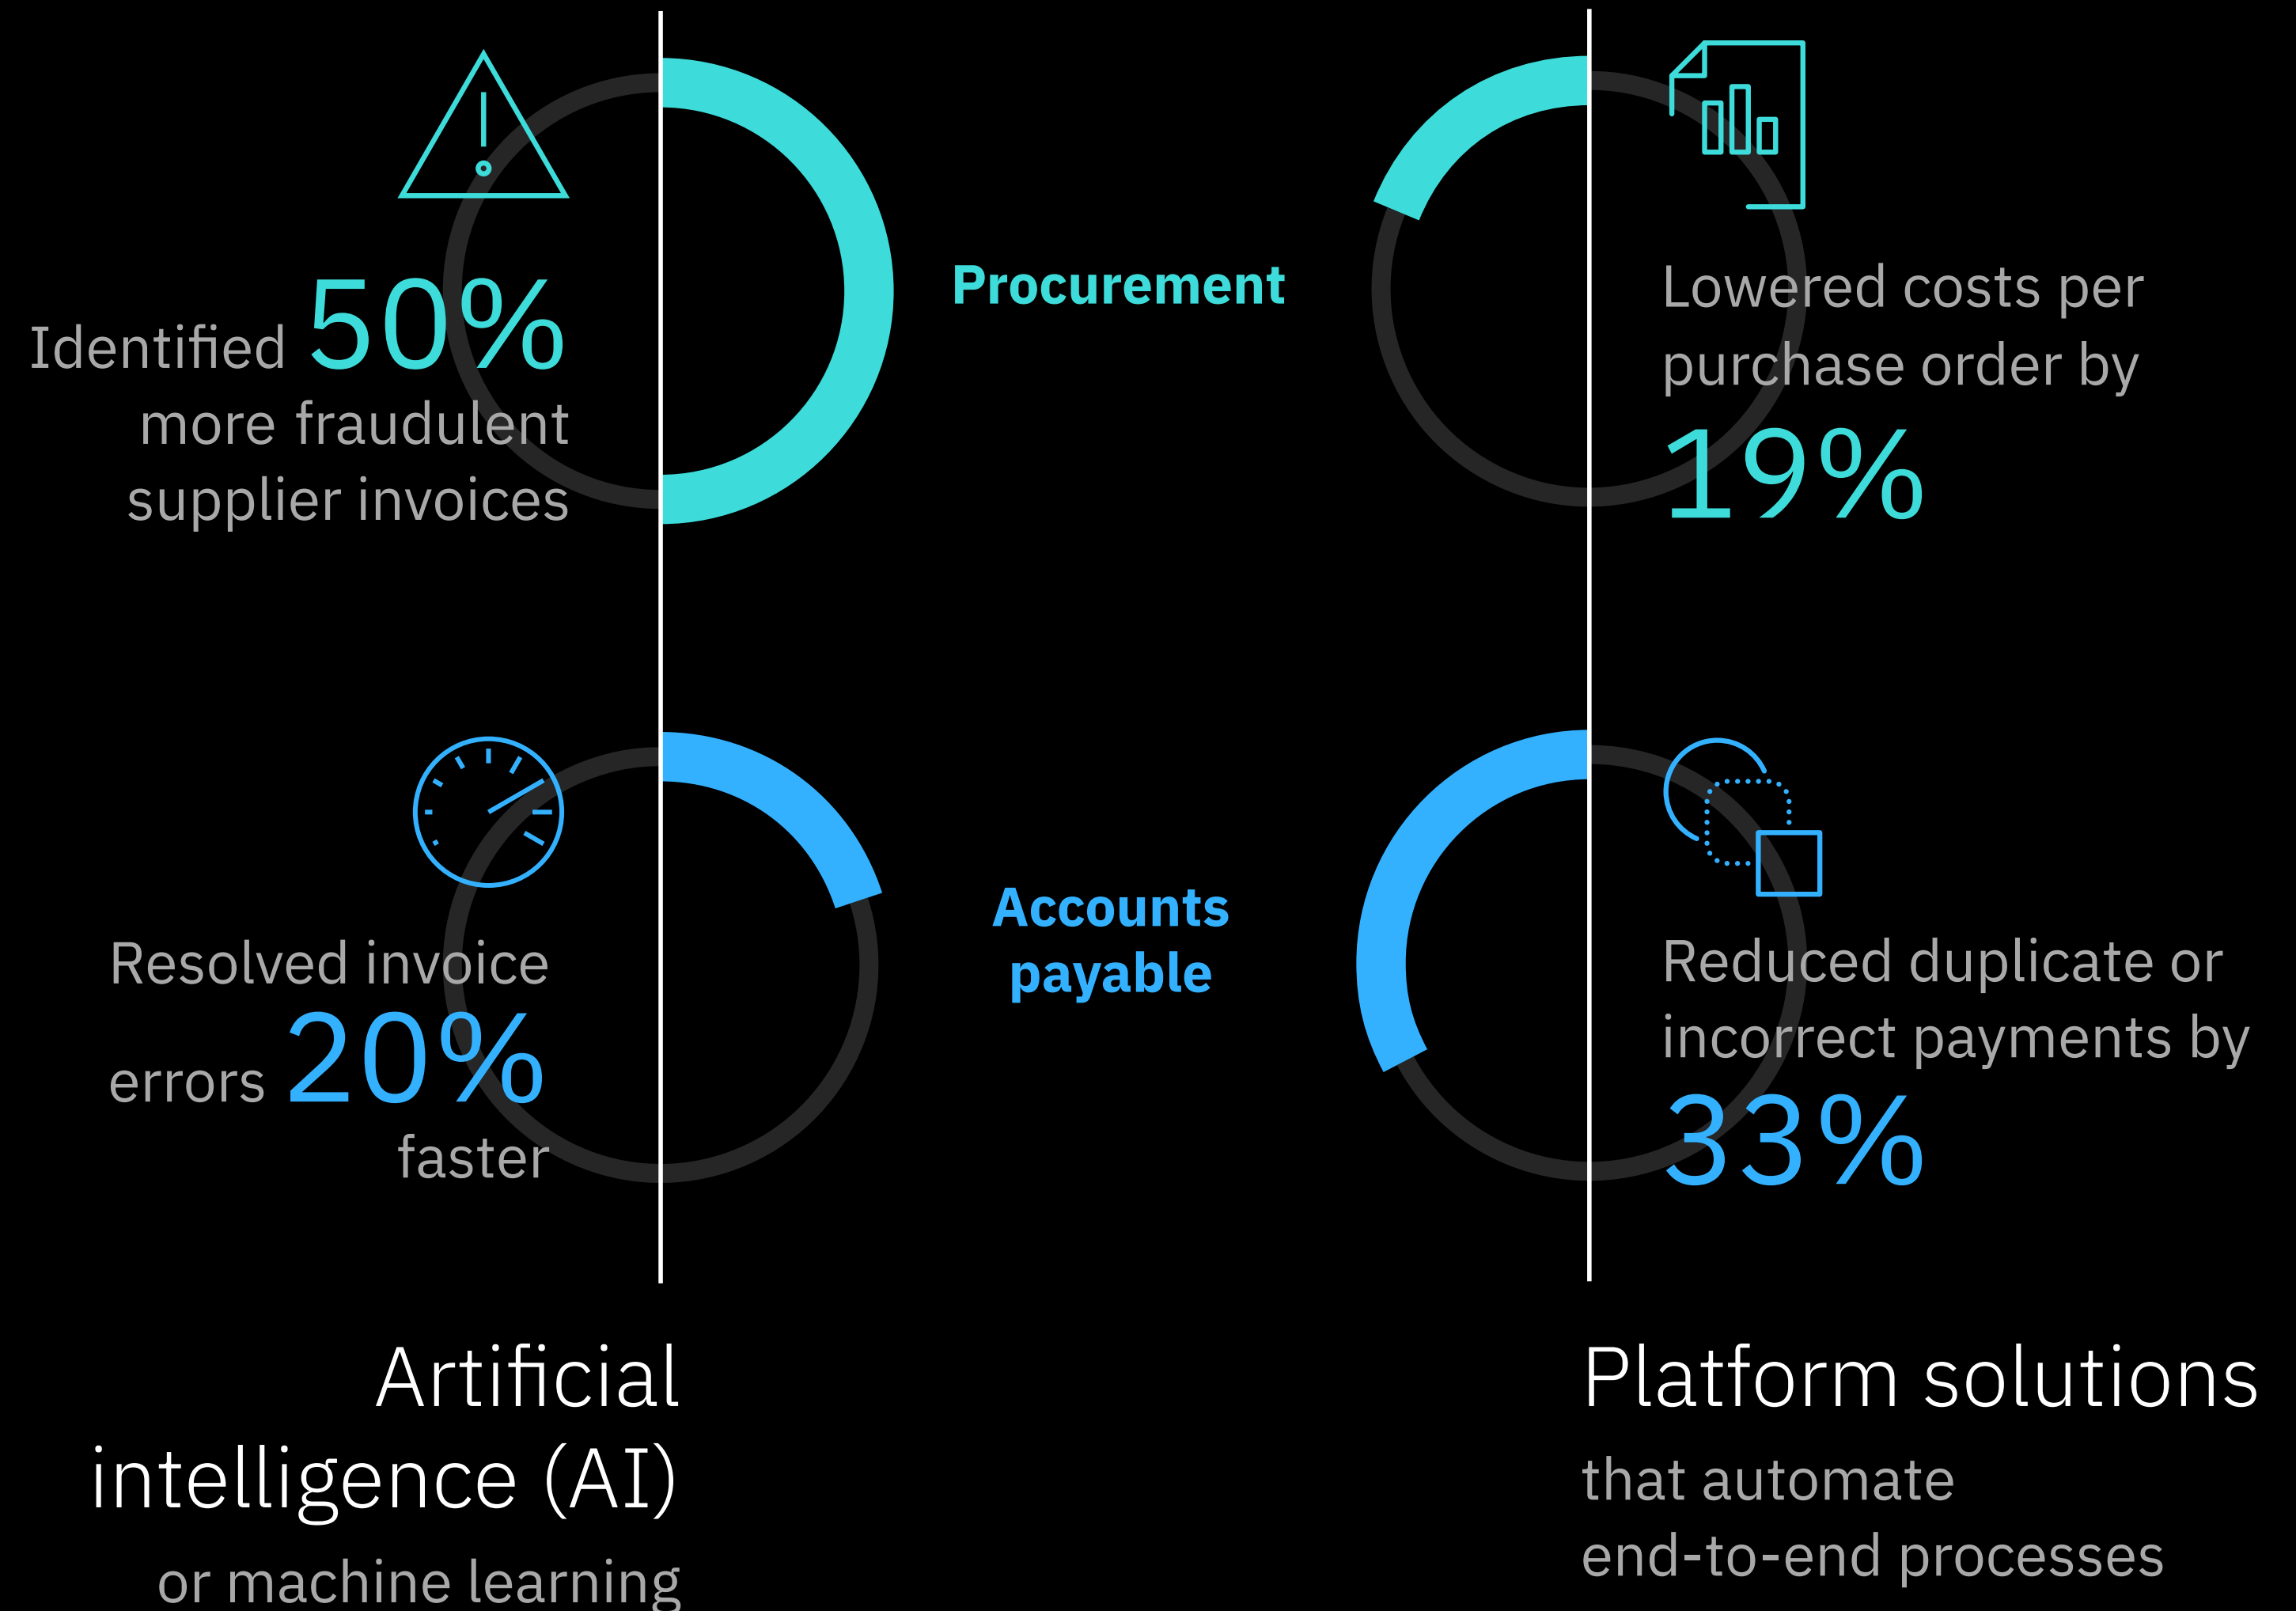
Identified 50% more fraudulent supplier invoices

Procurement

Lowered costs per purchase order by 19%

Resolved invoice errors 20% faster

Accounts payable

Reduced duplicate or incorrect payments by 33%

Artificial intelligence (AI) or machine learning

Platform solutions that automate end-to-end processes